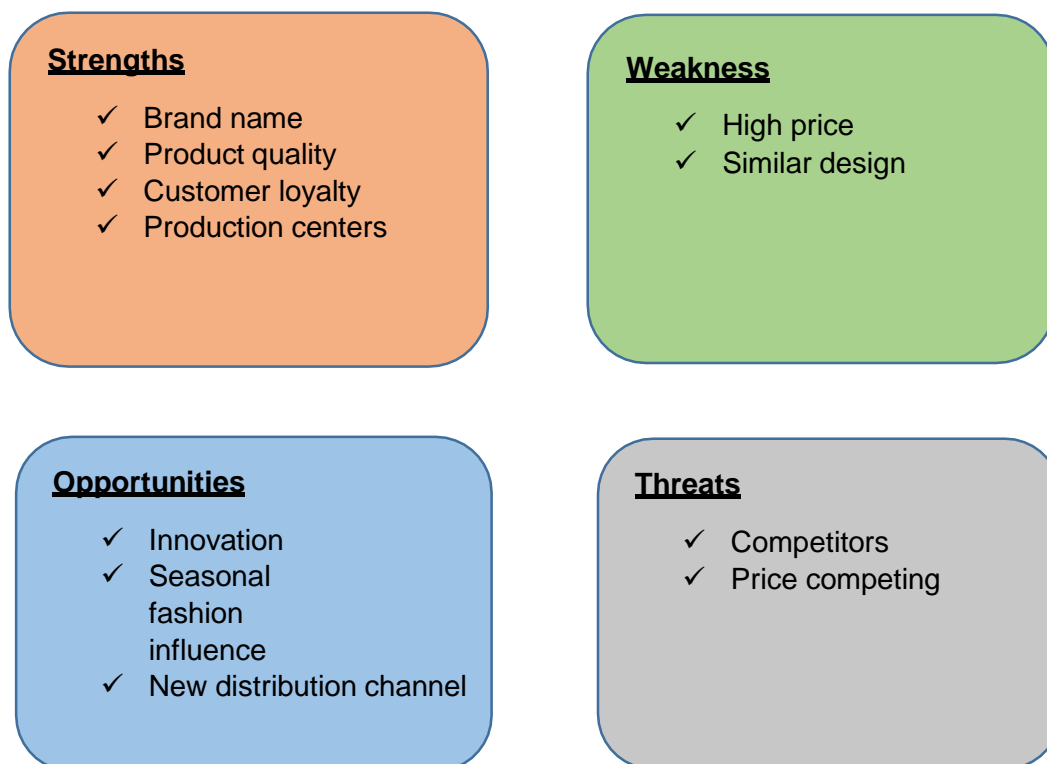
Strengths

✓ Brand name
✓ Product quality
✓ Customer loyalty
✓ Production centers

Weakness

✓ High price
✓ Similar design

Opportunities

✓ Innovation
✓ Seasonal fashion influence
✓ New distribution channel

Threats

✓ Competitors
✓ Price competing